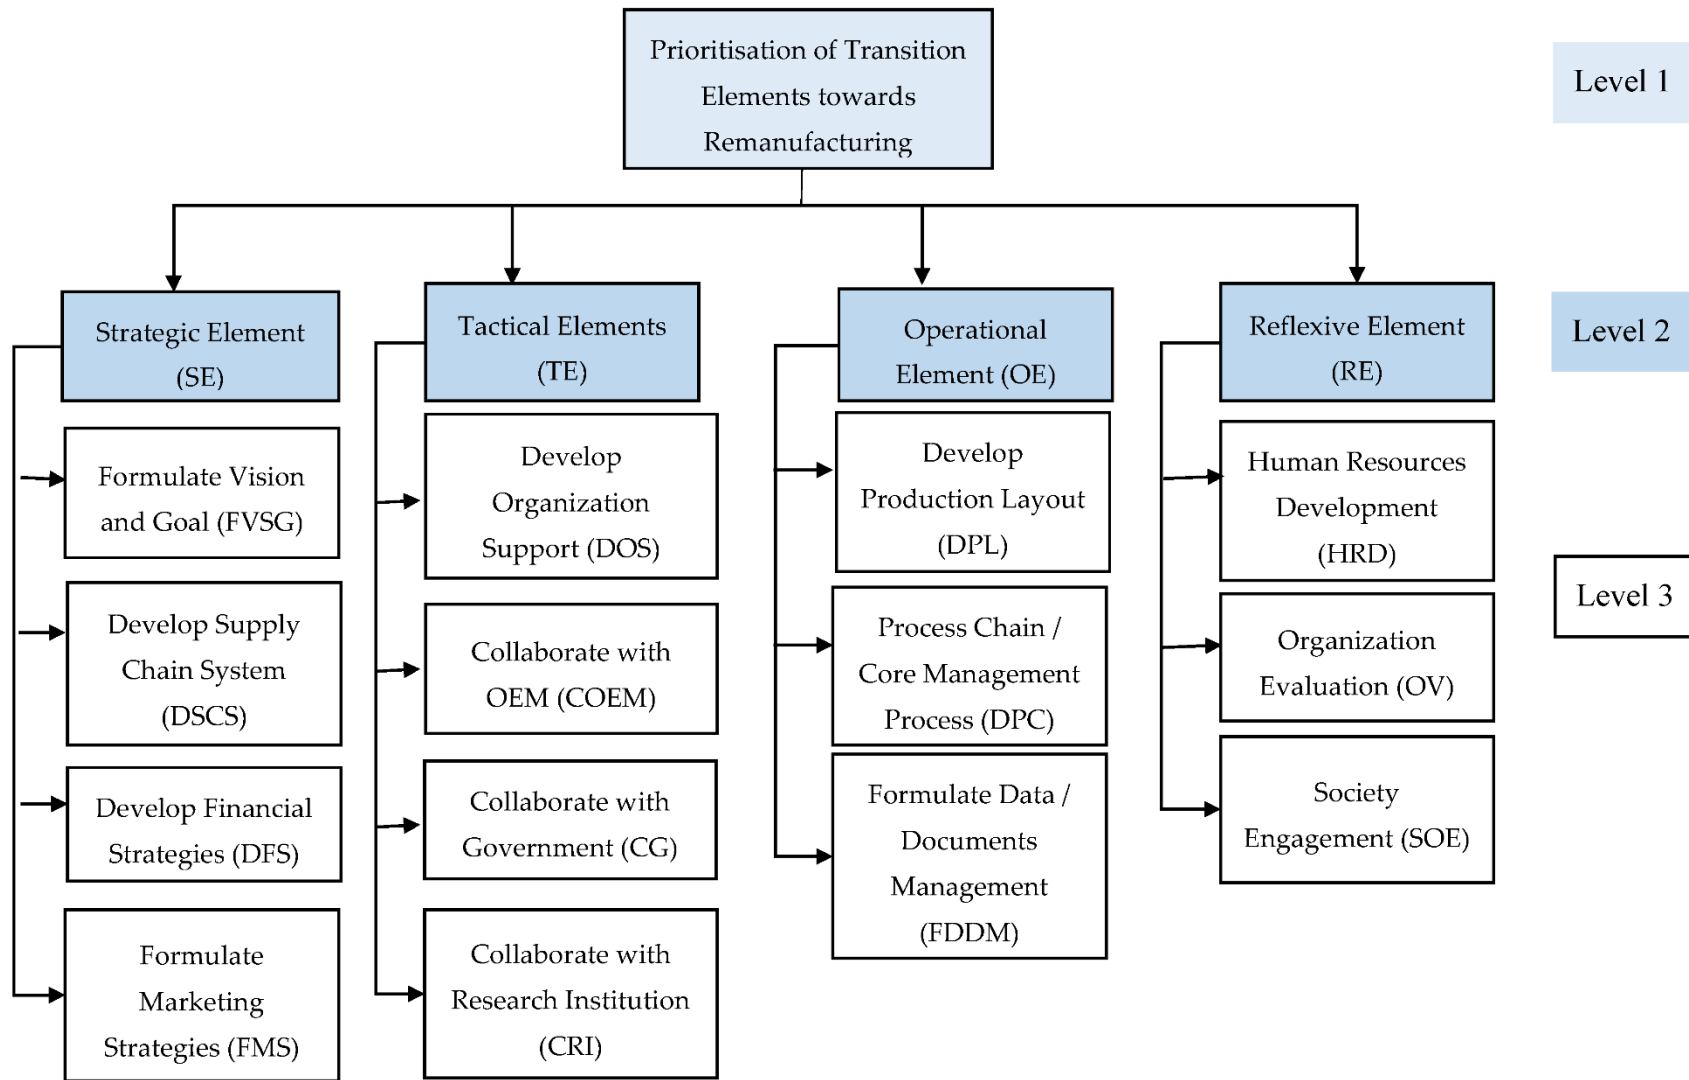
Prioritisation of Transition Elements towards Remanufacturing

Level 1

Strategic Element (SE)

Tactical Elements (TE)

Operational Element (OE)

Reflexive Element (RE)

Level 2

Formulate Vision and Goal (FVSG)

Develop Supply Chain System (DSCS)

Develop Financial Strategies (DFS)

Formulate Marketing Strategies (FMS)

Develop Organization Support (DOS)

Collaborate with OEM (COEM)

Collaborate with Government (CG)

Collaborate with Research Institution (CRI)

Develop Production Layout (DPL)

Process Chain / Core Management Process (DPC)

Formulate Data / Documents Management (FDDM)

Human Resources Development (HRD)

Organization Evaluation (OV)

Society Engagement (SOE)

Level 3